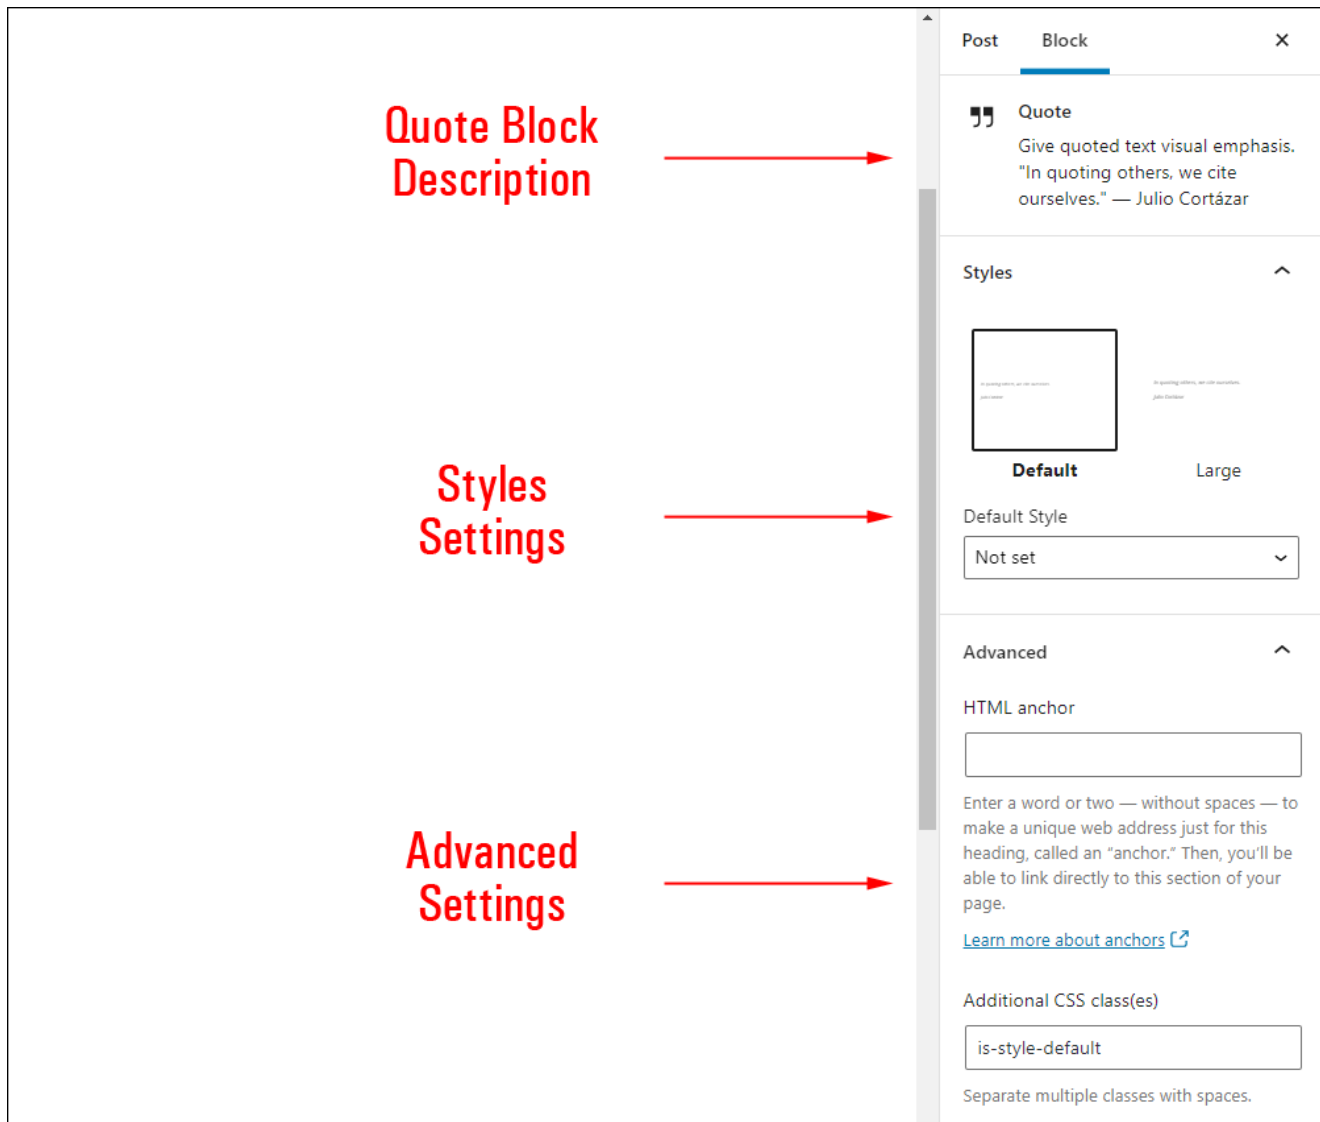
Quote Block Description

Styles Settings

Advanced Settings

Post Block ×

Quote

Give quoted text visual emphasis. "In quoting others, we cite ourselves." — Julio Cortázar

Styles

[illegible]

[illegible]

Default

Large

Default Style

Not set

Advanced

HTML anchor

Enter a word or two — without spaces — to make a unique web address just for this heading, called an "anchor." Then, you'll be able to link directly to this section of your page.

Learn more about anchors

Additional CSS class(es)

is-style-default

Separate multiple classes with spaces.